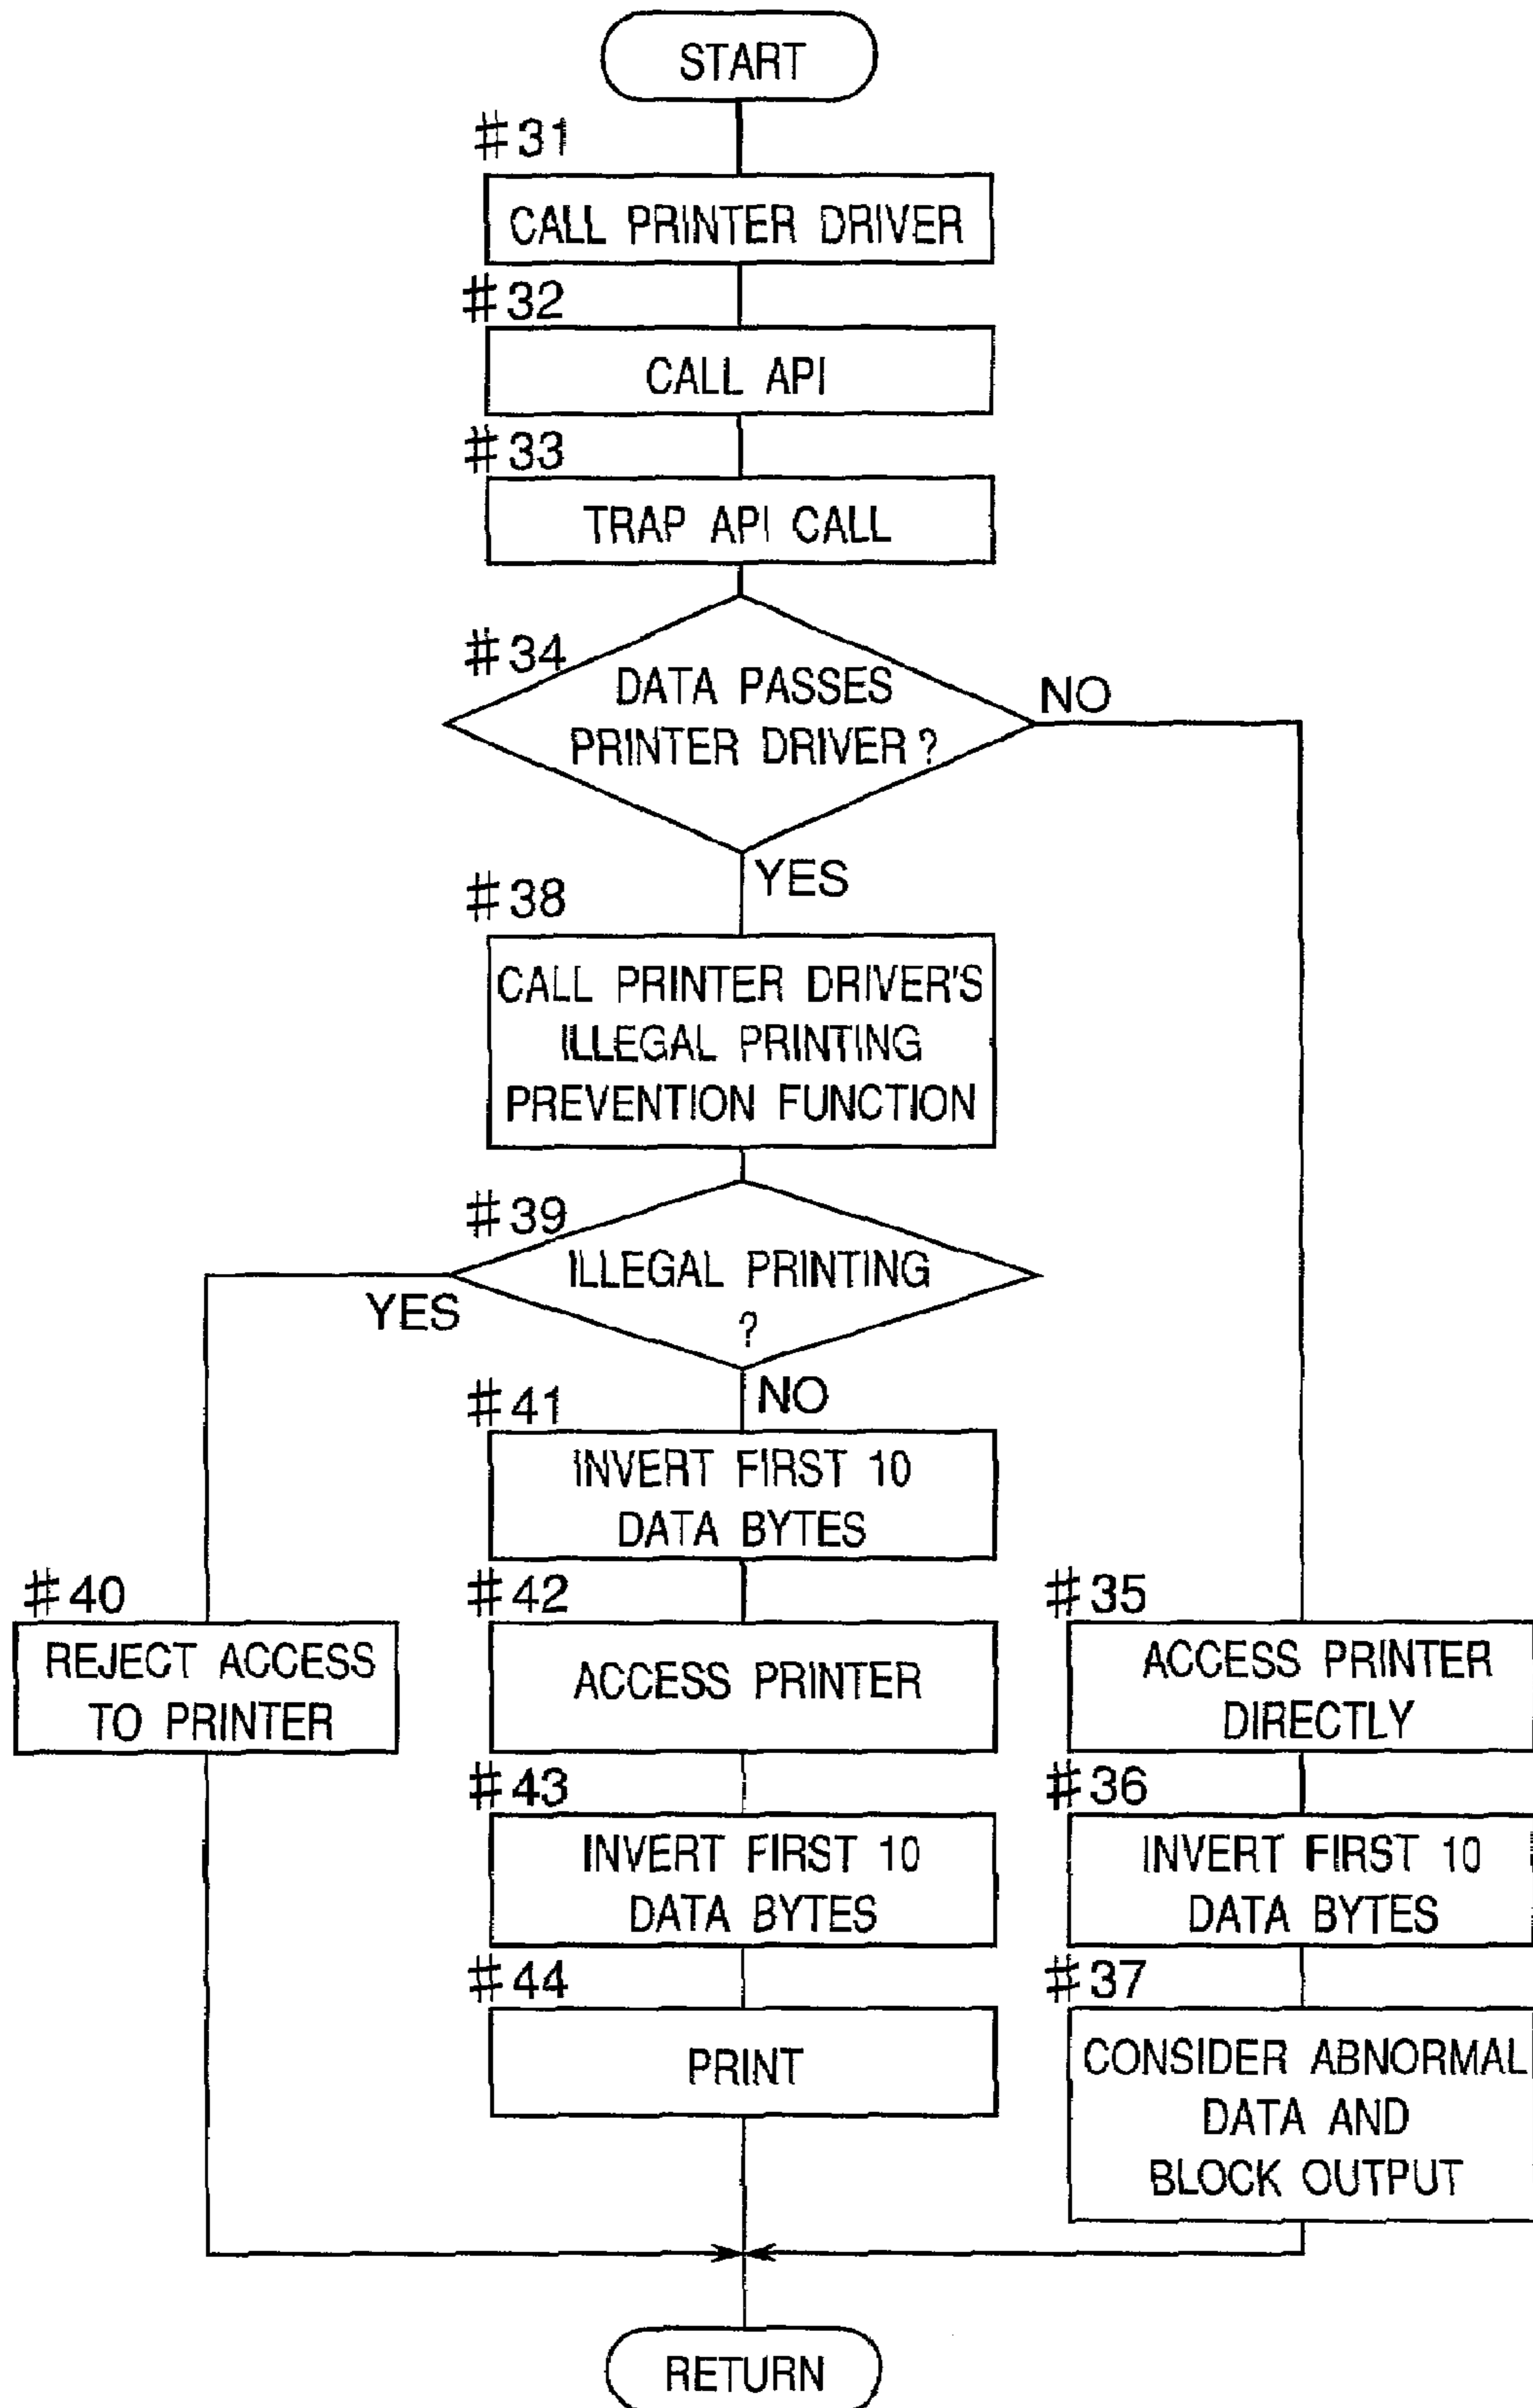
START

#31
CALL PRINTER DRIVER

#32
CALL API

#33
TRAP API CALL

#34
DATA PASSES PRINTER DRIVER ?

NO

YES

#38
CALL PRINTER DRIVER'S ILLEGAL PRINTING PREVENTION FUNCTION

#39
ILLEGAL PRINTING ?

YES

NO

#41
INVERT FIRST 10 DATA BYTES

#40
REJECT ACCESS TO PRINTER

#42
ACCESS PRINTER

#43
INVERT FIRST 10 DATA BYTES

#44
PRINT

#35
ACCESS PRINTER DIRECTLY

#36
INVERT FIRST 10 DATA BYTES

#37
CONSIDER ABNORMAL DATA AND BLOCK OUTPUT

RETURN